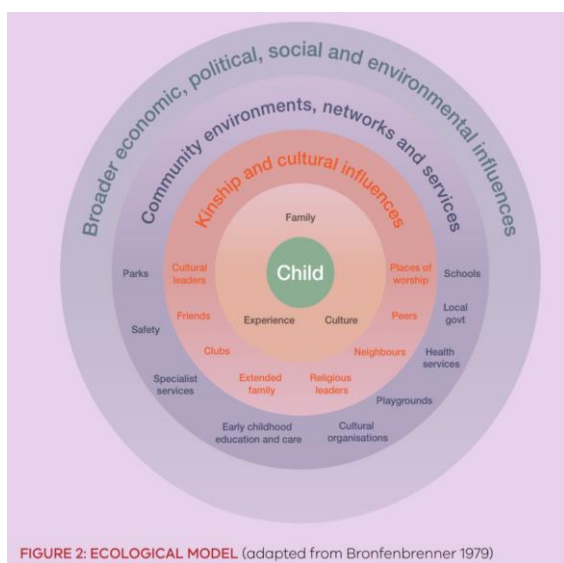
Broader economic, political, social and environmental influences

Community environments, networks and services

Kinship and cultural influences

Family

Child

Experience

Culture

Cultural leaders

Places of worship

Friends

Peers

Clubs

Neighbours

Extended family

Religious leaders

Parks

Schools

Safety

Local govt

Health services

Specialist services

Playgrounds

Early childhood education and care

Cultural organisations

FIGURE 2: ECOLOGICAL MODEL (adapted from Bronfenbrenner 1979)